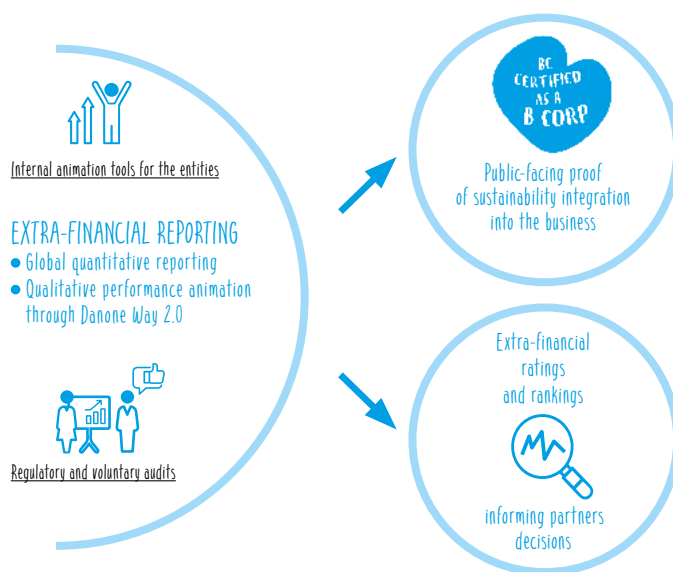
Internal animation tools for the entities

EXTRA-FINANCIAL REPORTING
• Global quantitative reporting
• Qualitative performance animation through Danone Way 2.0

Regulatory and voluntary audits

BE CERTIFIED AS A B CORP

Public-facing proof of sustainability integration into the business

Extra-financial ratings and rankings

informing partners decisions